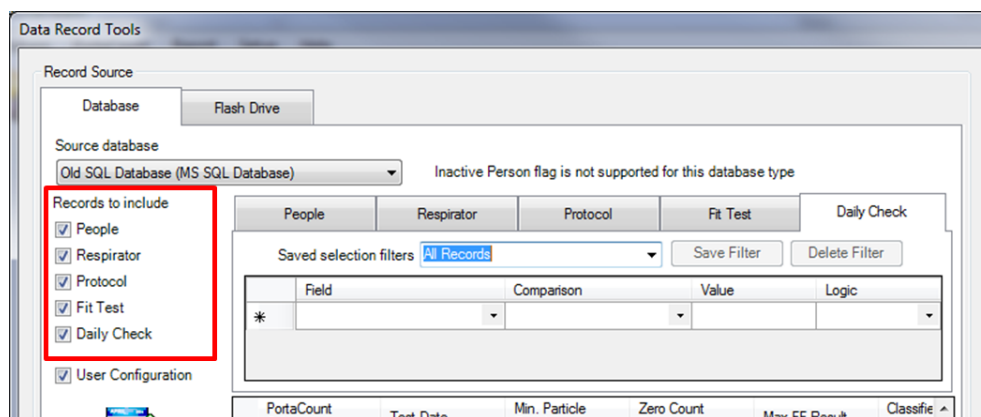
Data Record Tools

Record Source

Database | Flash Drive

Source database
Old SQL Database (MS SQL Database)
Inactive Person flag is not supported for this database type

Records to include
People
Respirator
Protocol
Fit Test
Daily Check

People | Respirator | Protocol | Fit Test | Daily Check

Saved selection filters All Records
Save Filter
Delete Filter

| | Field | Comparison | Value | Logic |
|---|---|---|---|---|
| * | | | | |

User Configuration

| PortaCount | Test Date | Min. Particle | Zero Count | Max FF Result | Classifie |
|---|---|---|---|---|---|